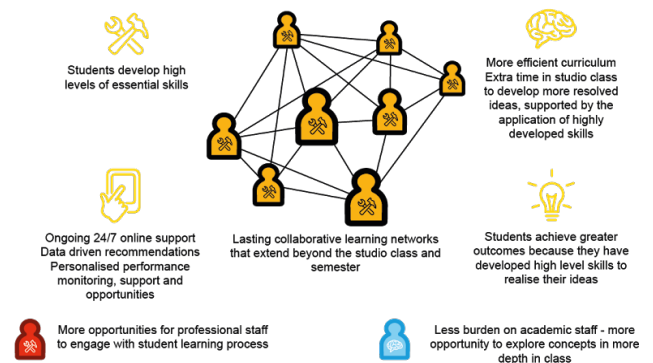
Students develop high levels of essential skills

More efficient curriculum
Extra time in studio class to develop more resolved ideas, supported by the application of highly developed skills

Ongoing 24/7 online support
Data driven recommendations
Personalised performance monitoring, support and opportunities

Lasting collaborative learning networks that extend beyond the studio class and semester

Students achieve greater outcomes because they have developed high level skills to realise their ideas

More opportunities for professional staff to engage with student learning process

Less burden on academic staff - more opportunity to explore concepts in more depth in class